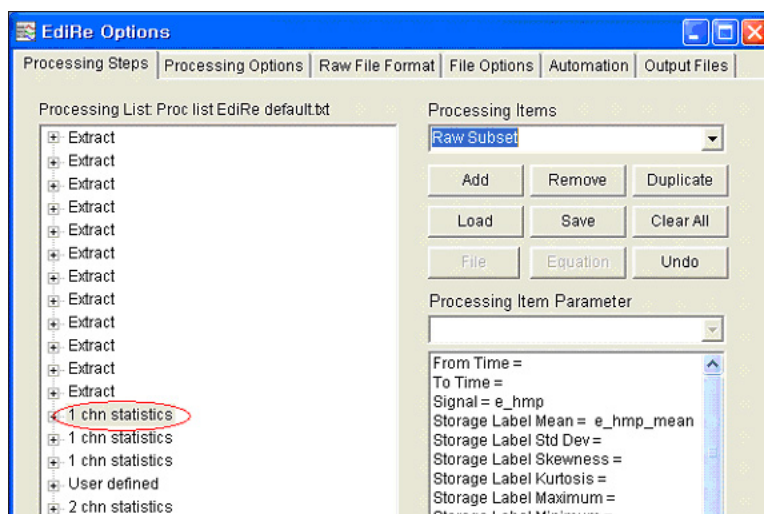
EdiRe Options

Processing Steps | Processing Options | Raw File Format | File Options | Automation | Output Files

Processing List: Proc list EdiRe default.txt

Extract
Extract
Extract
Extract
Extract
Extract
Extract
Extract
Extract
Extract
Extract
Extract
1 chn statistics
1 chn statistics
1 chn statistics
User defined
2 chn statistics

Processing Items

Raw Subset

Add
Remove
Duplicate
Load
Save
Clear All
File
Equation
Undo

Processing Item Parameter

From Time =
To Time =
Signal = e_hmp
Storage Label Mean = e_hmp_mean
Storage Label Std Dev =
Storage Label Skewness =
Storage Label Kurtosis =
Storage Label Maximum =
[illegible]